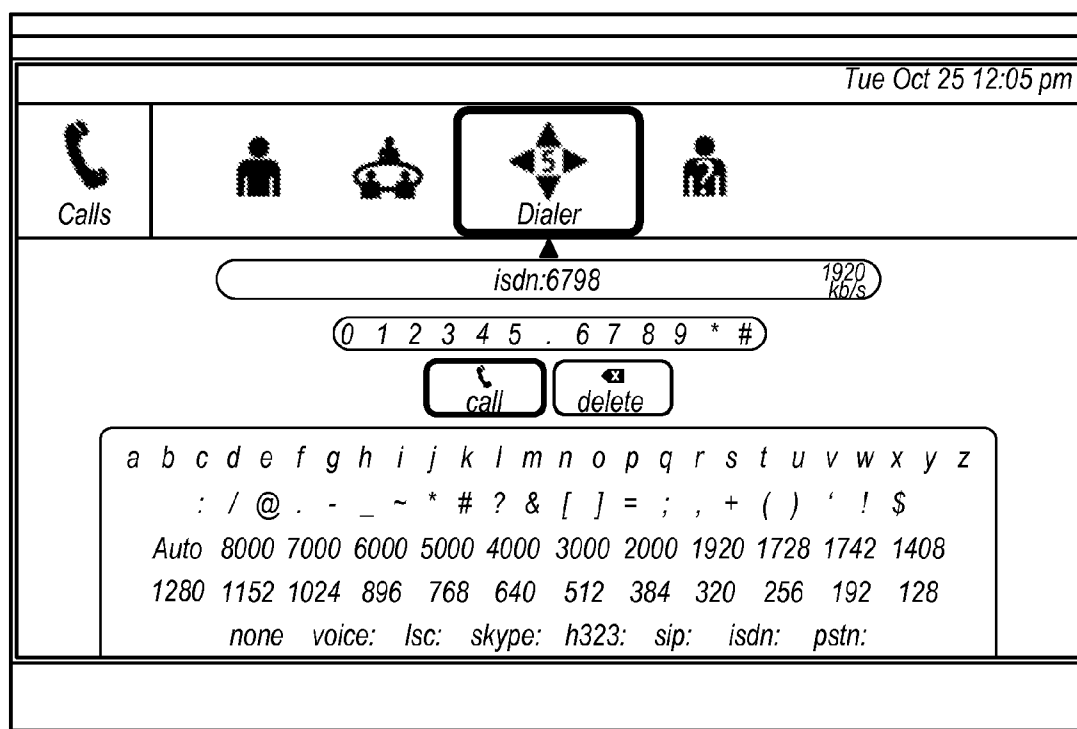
Tue Oct 25 12:05 pm

Calls

5

Dialer

isdn:6798

1920 kb/s

0 1 2 3 4 5 . 6 7 8 9 * #

call

delete

a b c d e f g h i j k l m n o p q r s t u v w x y z

: / @ . - _ ~ * # ? & [ ] = ; , + ( ) ' ! $

Auto 8000 7000 6000 5000 4000 3000 2000 1920 1728 1742 1408

1280 1152 1024 896 768 640 512 384 320 256 192 128

none voice: lsc: skype: h323: sip: isdn: pstn: